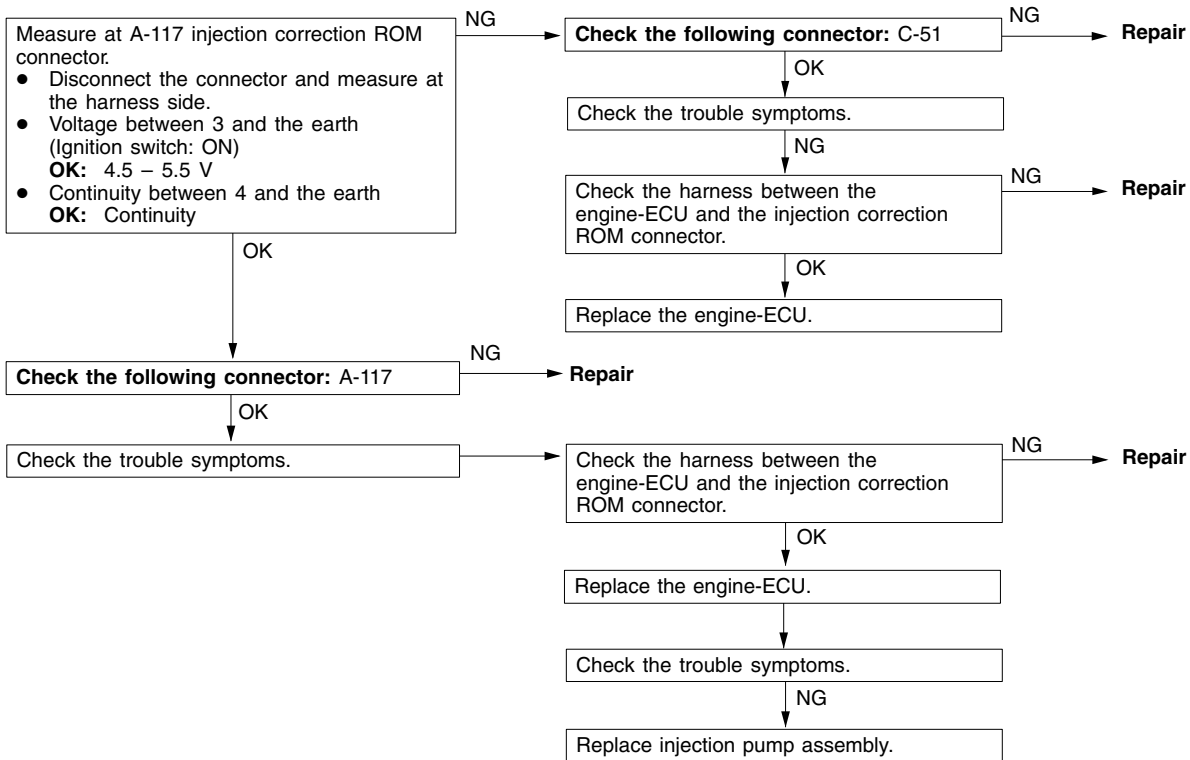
Measure at A-117 injection correction ROM connector.
- Disconnect the connector and measure at the harness side.
- Voltage between 3 and the earth (Ignition switch: ON)
**OK:** 4.5 – 5.5 V
- Continuity between 4 and the earth
**OK:** Continuity

NG

**Check the following connector:** C-51

NG

**Repair**

OK

Check the trouble symptoms.

NG

Check the harness between the engine-ECU and the injection correction ROM connector.

NG

**Repair**

OK

Replace the engine-ECU.

OK

**Check the following connector:** A-117

NG

**Repair**

OK

Check the trouble symptoms.

Check the harness between the engine-ECU and the injection correction ROM connector.

NG

**Repair**

OK

Replace the engine-ECU.

Check the trouble symptoms.

NG

Replace injection pump assembly.